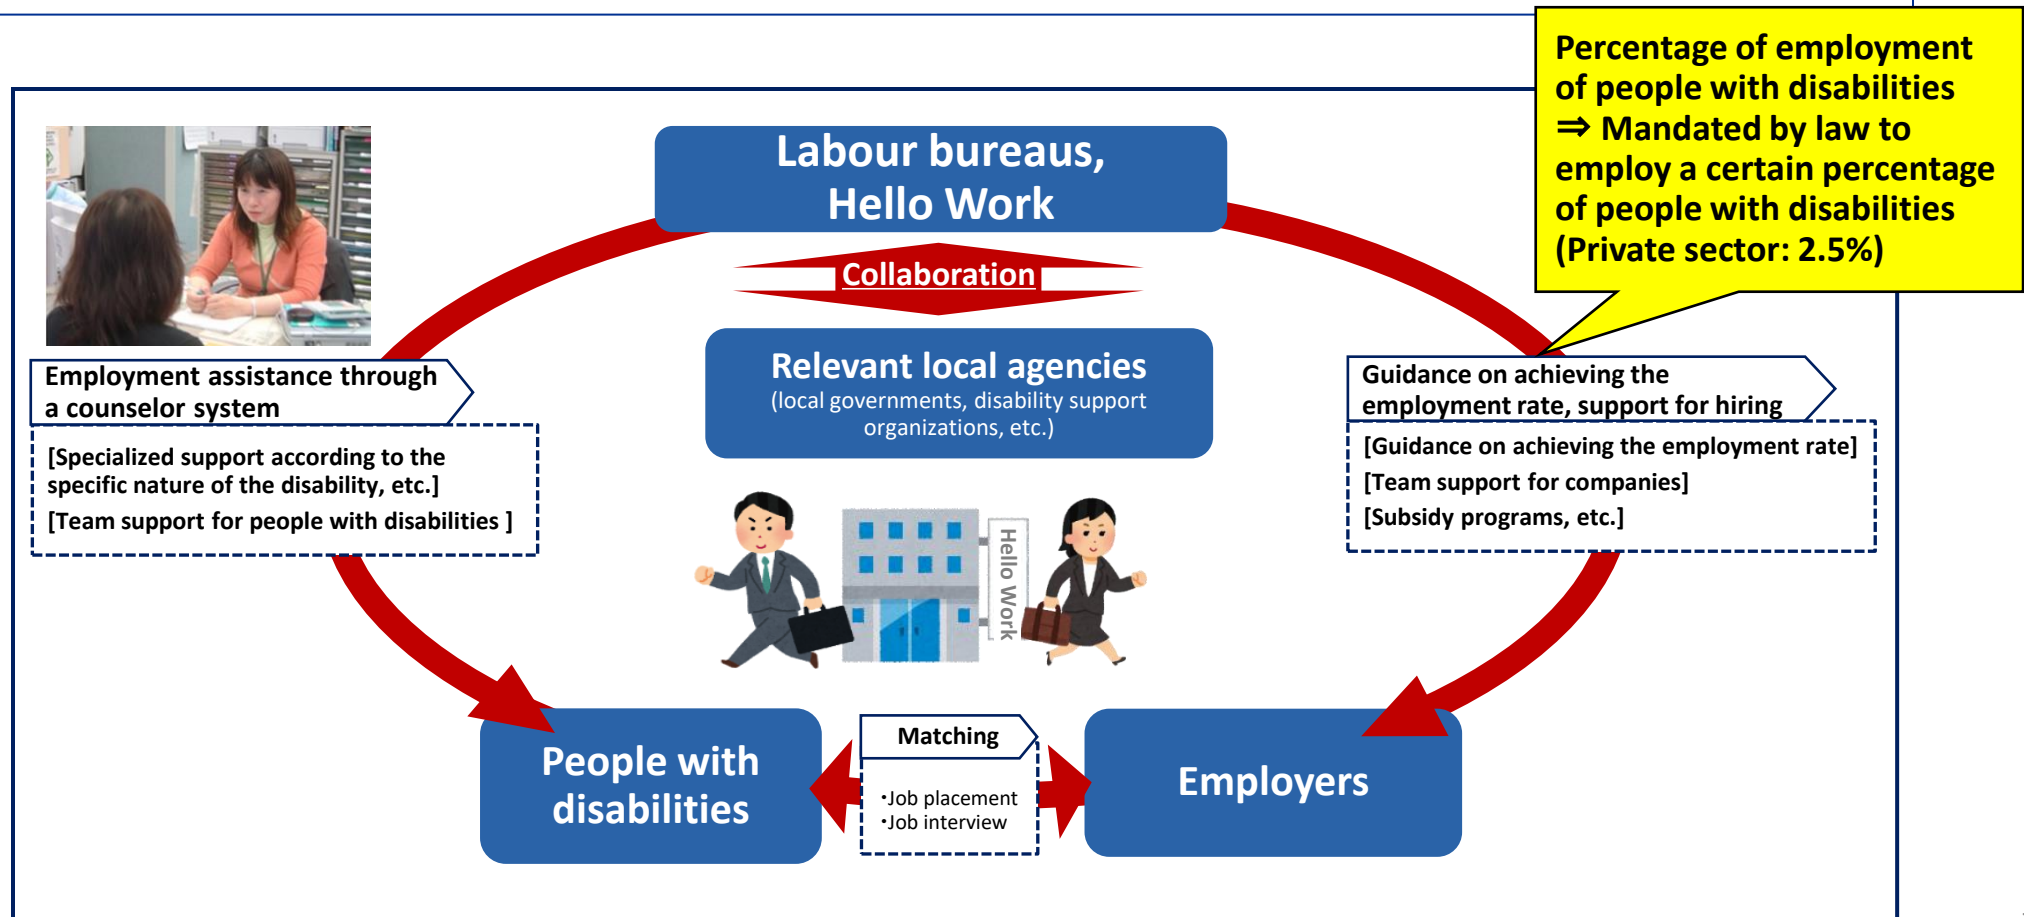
Percentage of employment of people with disabilities
⇒ Mandated by law to employ a certain percentage of people with disabilities
(Private sector: 2.5%)

Labour bureaus,
Hello Work

Collaboration

Relevant local agencies
(local governments, disability support organizations, etc.)

Employment assistance through a counselor system

[Specialized support according to the specific nature of the disability, etc.]
[Team support for people with disabilities ]

Guidance on achieving the employment rate, support for hiring

[Guidance on achieving the employment rate]
[Team support for companies]
[Subsidy programs, etc.]

Hello Work

People with disabilities

Matching

•Job placement
•Job interview

Employers